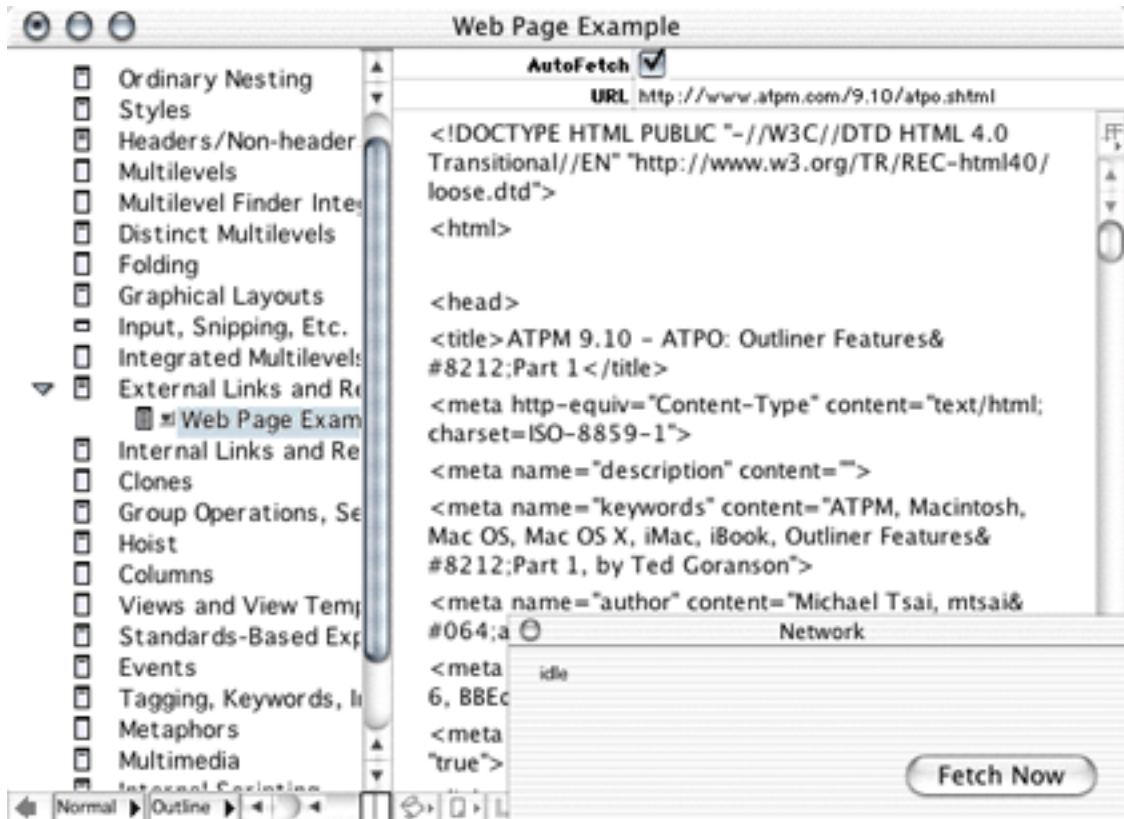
Web Page Example

Ordinary Nesting
Styles
Headers/Non-header
Multilevels
Multilevel Finder Integ
Distinct Multilevels
Folding
Graphical Layouts
Input, Snipping, Etc.
Integrated Multilevels
External Links and Re
Web Page Exam
Internal Links and Re
Clones
Group Operations, Se
Hoist
Columns
Views and View Temp
Standards-Based Exp
Events
Tagging, Keywords, I
Metaphors
Multimedia
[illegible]

Normal Outline

AutoFetch
URL http://www.atpm.com/9.10/atpo.shtml

<!DOCTYPE HTML PUBLIC "-//W3C//DTD HTML 4.0 Transitional//EN" "http://www.w3.org/TR/REC-html40/loose.dtd">

<html>

<head>

<title>ATPM 9.10 - ATPO: Outliner Features&#8212;Part 1</title>

<meta http-equiv="Content-Type" content="text/html; charset=ISO-8859-1">

<meta name="description" content="">

<meta name="keywords" content="ATPM, Macintosh, Mac OS, Mac OS X, iMac, iBook, Outliner Features&#8212;Part 1, by Ted Goranson">

<meta name="author" content="Michael Tsai, mtsai&#064;a

<meta
6, BBEd

<meta
"true">

Network

idle

Fetch Now